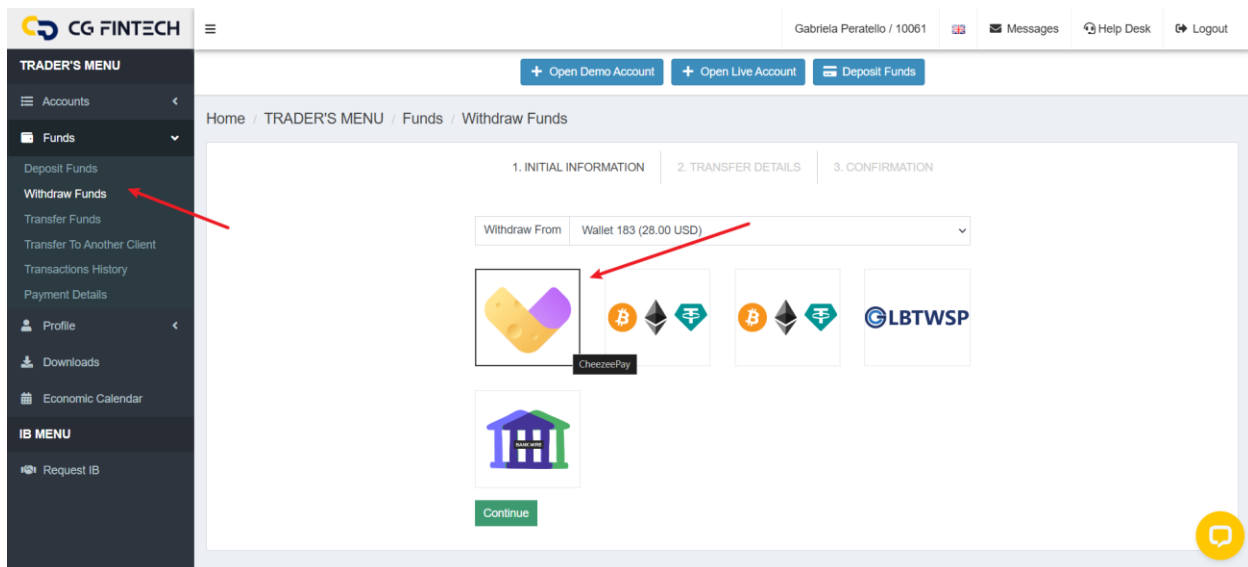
CG FINTECH

Gabriela Peratello / 10061

Messages

Help Desk

Logout

TRADER'S MENU

Accounts

Funds

Deposit Funds

Withdraw Funds

Transfer Funds

Transfer To Another Client

Transactions History

Payment Details

Profile

Downloads

Economic Calendar

IB MENU

Request IB

+ Open Demo Account

+ Open Live Account

Deposit Funds

Home / TRADER'S MENU / Funds / Withdraw Funds

1. INITIAL INFORMATION

2. TRANSFER DETAILS

3. CONFIRMATION

Withdraw From

Wallet 183 (28.00 USD)

CheezeePay

LBTWSP

BANKWIRE

Continue